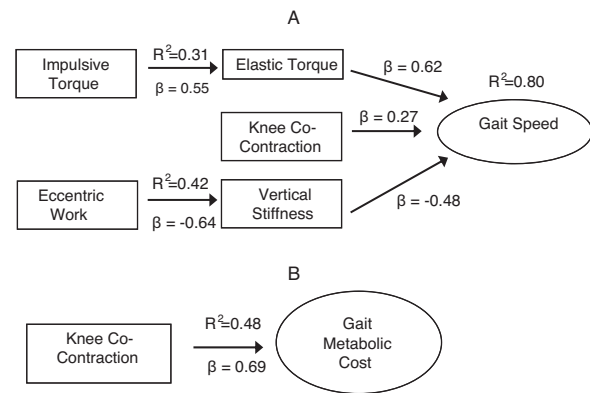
A

Impulsive Torque

$R^2$=0.31

β = 0.55

Elastic Torque

β = 0.62

$R^2$=0.80

Knee Co-Contraction

β = 0.27

Gait Speed

Eccentric Work

$R^2$=0.42

β = -0.64

Vertical Stiffness

β = -0.48

B

Knee Co-Contraction

$R^2$=0.48

β = 0.69

Gait Metabolic Cost